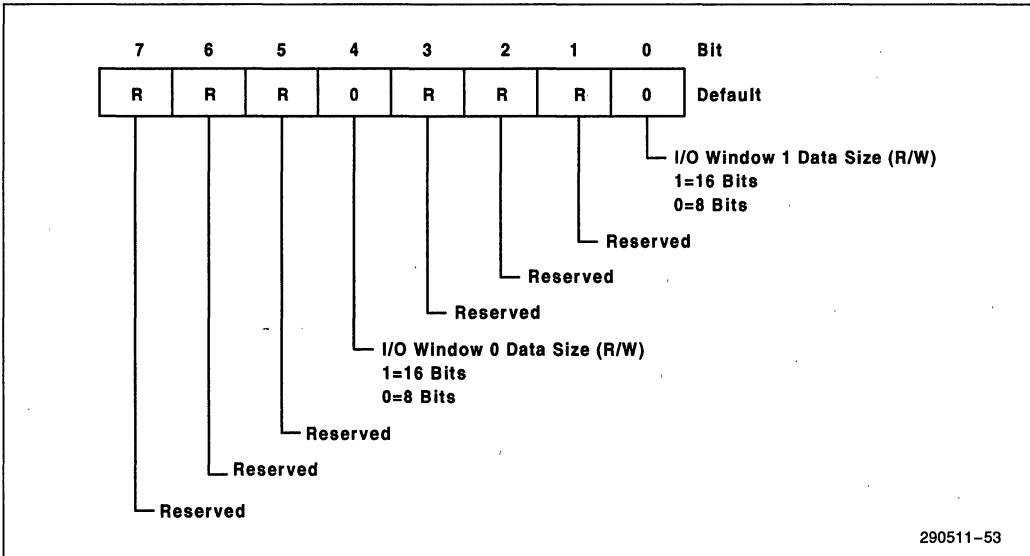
| 7 | 6 | 5 | 4 | 3 | 2 | 1 | 0 | Bit |
|---|---|---|---|---|---|---|---|---|
| R | R | R | 0 | R | R | R | 0 | Default |

I/O Window 1 Data Size (R/W)
1=16 Bits
0=8 Bits

Reserved

Reserved

Reserved

I/O Window 0 Data Size (R/W)
1=16 Bits
0=8 Bits

Reserved

Reserved

Reserved

290511–53